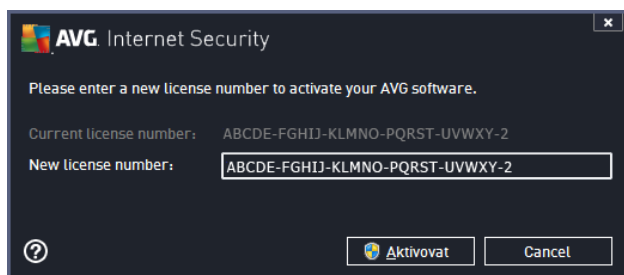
AVG. Internet Security

×

Please enter a new license number to activate your AVG software.

Current license number: ABCDE-FGHIJ-KLMNO-PQRST-UVWXY-2

New license number: ABCDE-FGHIJ-KLMNO-PQRST-UVWXY-2

?

Aktivovat

Cancel